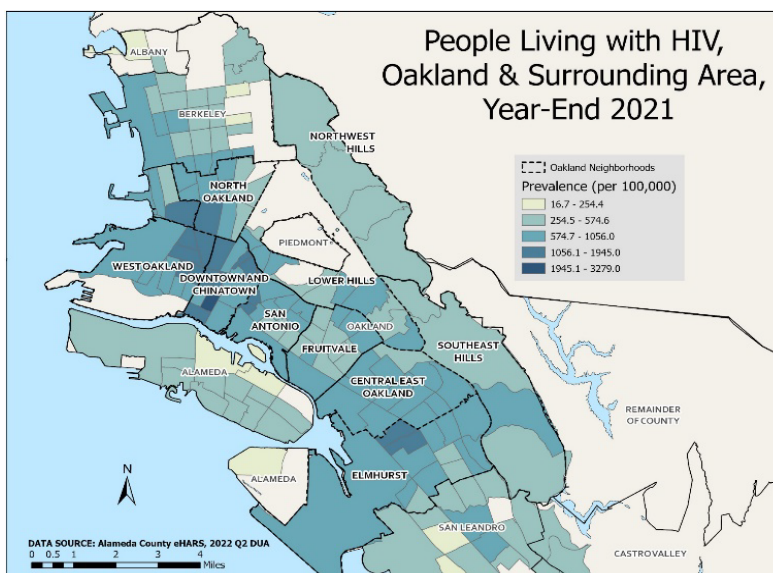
People Living with HIV, Oakland & Surrounding Area, Year-End 2021

Oakland Neighborhoods
Prevalence (per 100,000)
16.7 - 254.4
254.5 - 574.6
574.7 - 1056.0
1056.1 - 1945.0
1945.1 - 3279.0

ALBANY
BERKELEY
NORTHWEST HILLS
NORTH OAKLAND
PIEDMONT
WEST OAKLAND
DOWNTOWN AND CHINATOWN
LOWER HILLS
SAN ANTONIO
OAKLAND
FRUITVALE
SOUTHEAST HILLS
ALAMEDA
CENTRAL EAST OAKLAND
REMAINDER OF COUNTY
N
ALAMEDA
ELMHURST
SAN LEANDRO
CASTRO VALLEY

DATA SOURCE: Alameda County eHARS, 2022 Q2 DUA
0 0.5 1 2 3 4 Miles